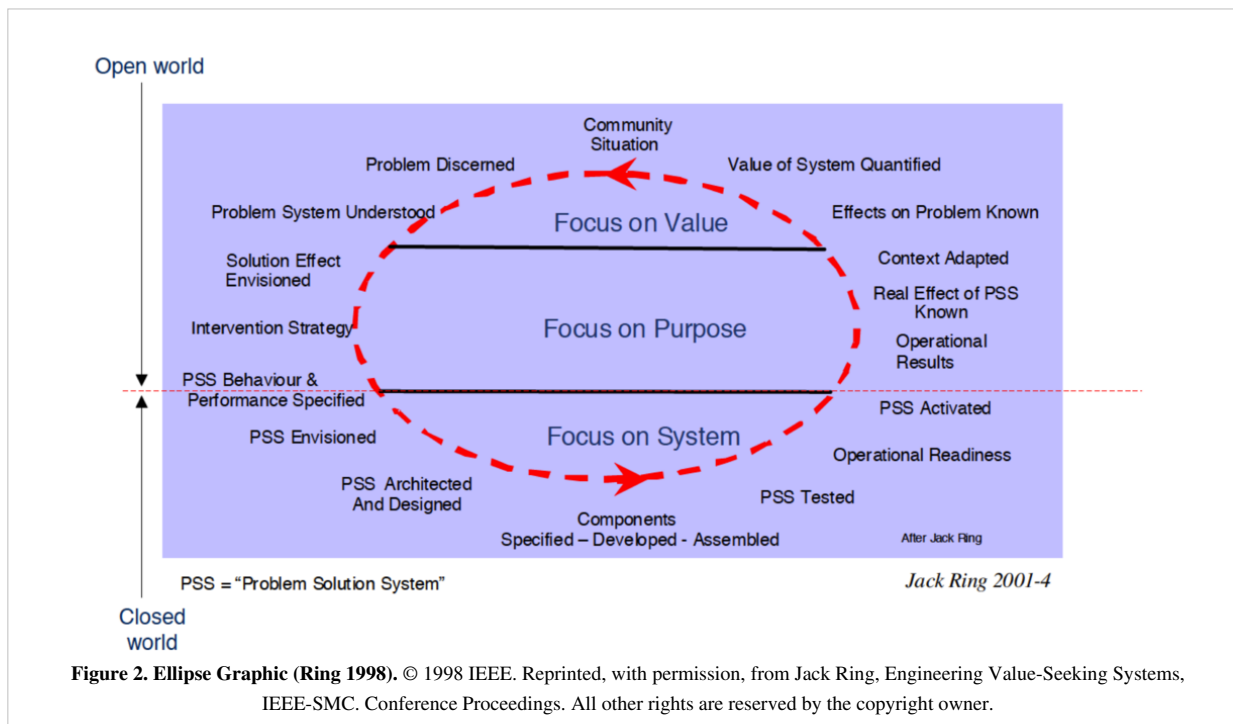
Open world

Community Situation

Problem Discerned

Value of System Quantified

Problem System Understood

Focus on Value

Effects on Problem Known

Solution Effect Envisioned

Context Adapted

Real Effect of PSS Known

Intervention Strategy

Focus on Purpose

Operational Results

PSS Behaviour & Performance Specified

PSS Activated

PSS Envisioned

Focus on System

Operational Readiness

PSS Architected And Designed

PSS Tested

Components Specified – Developed - Assembled

After Jack Ring

PSS = "Problem Solution System"

Jack Ring 2001-4

Closed world

**Figure 2. Ellipse Graphic (Ring 1998).** © 1998 IEEE. Reprinted, with permission, from Jack Ring, Engineering Value-Seeking Systems, IEEE-SMC. Conference Proceedings. All other rights are reserved by the copyright owner.